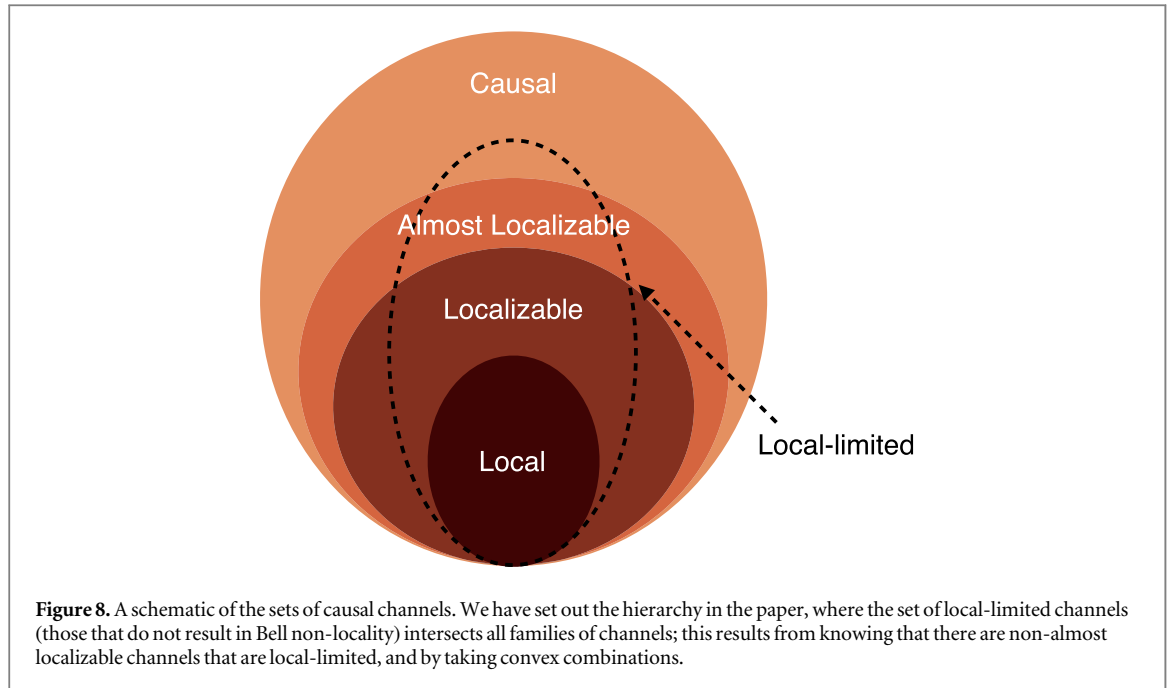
Causal

Almost Localizable

Localizable

Local

Local-limited

**Figure 8.** A schematic of the sets of causal channels. We have set out the hierarchy in the paper, where the set of local-limited channels (those that do not result in Bell non-locality) intersects all families of channels; this results from knowing that there are non-almost localizable channels that are local-limited, and by taking convex combinations.